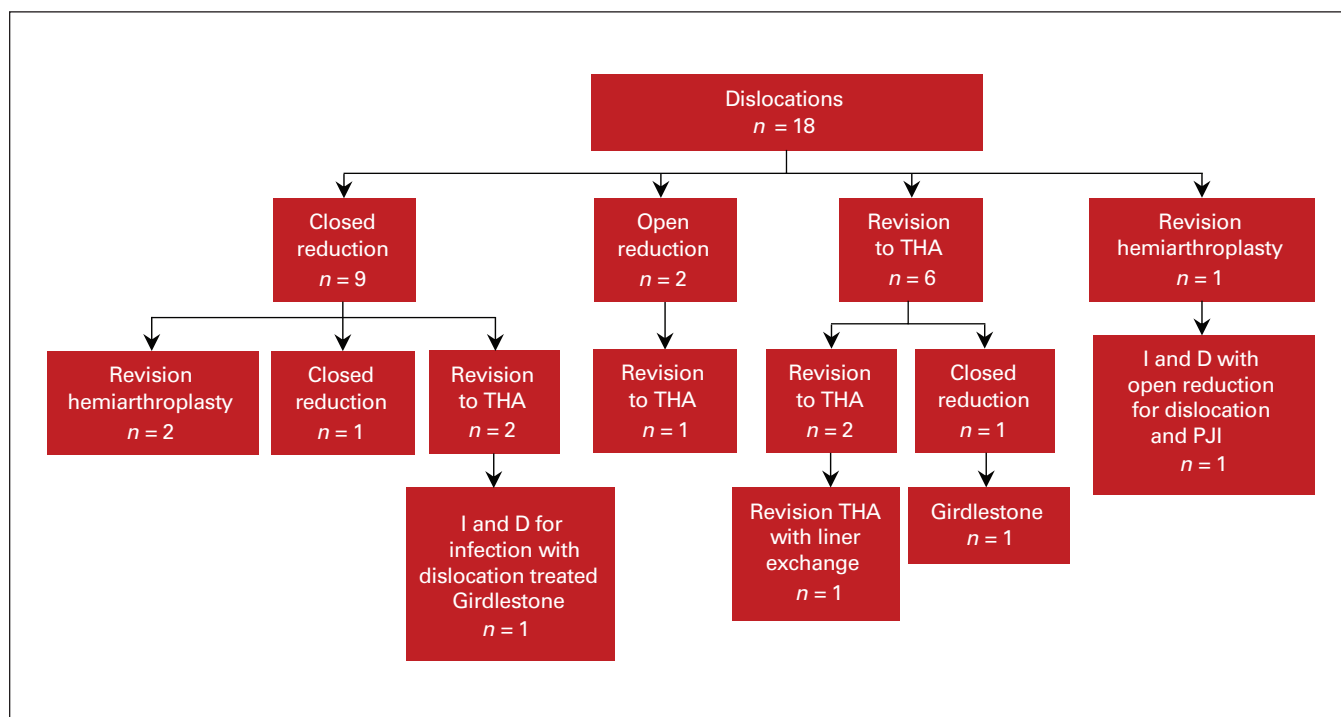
Dislocations
$n = 18$

Closed reduction
$n = 9$

Open reduction
$n = 2$

Revision to THA
$n = 6$

Revision hemiarthroplasty
$n = 1$

Revision hemiarthroplasty
$n = 2$

Closed reduction
$n = 1$

Revision to THA
$n = 2$

I and D for infection with dislocation treated Girdlestone
$n = 1$

Revision to THA
$n = 1$

Revision to THA
$n = 2$

Revision THA with liner exchange
$n = 1$

Closed reduction
$n = 1$

Girdlestone
$n = 1$

I and D with open reduction for dislocation and PJI
$n = 1$